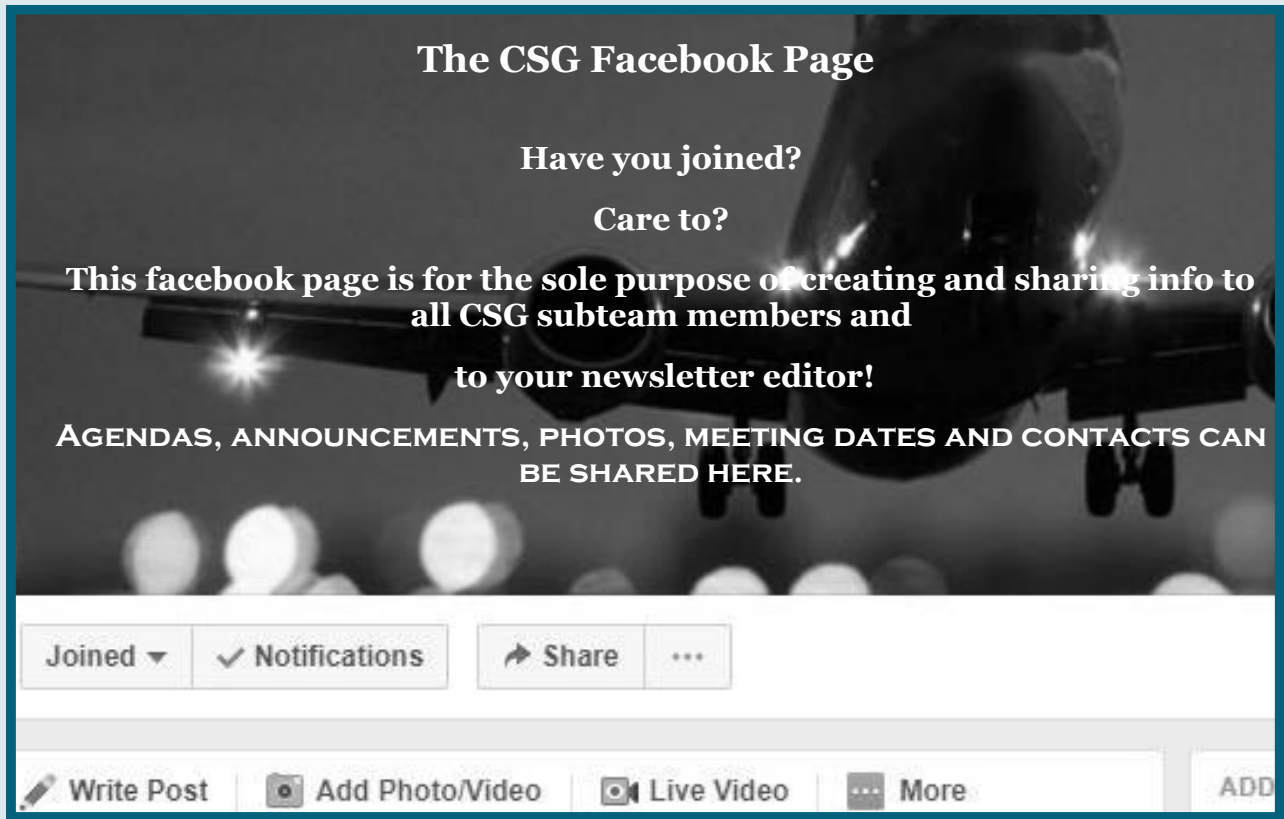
The CSG Facebook Page

Have you joined?

Care to?

This facebook page is for the sole purpose of creating and sharing info to all CSG subteam members and

to your newsletter editor!

Agendas, announcements, photos, meeting dates and contacts can be shared here.

Joined ▾ ✓ Notifications ➦ Share ···

Write Post Add Photo/Video Live Video More ADD